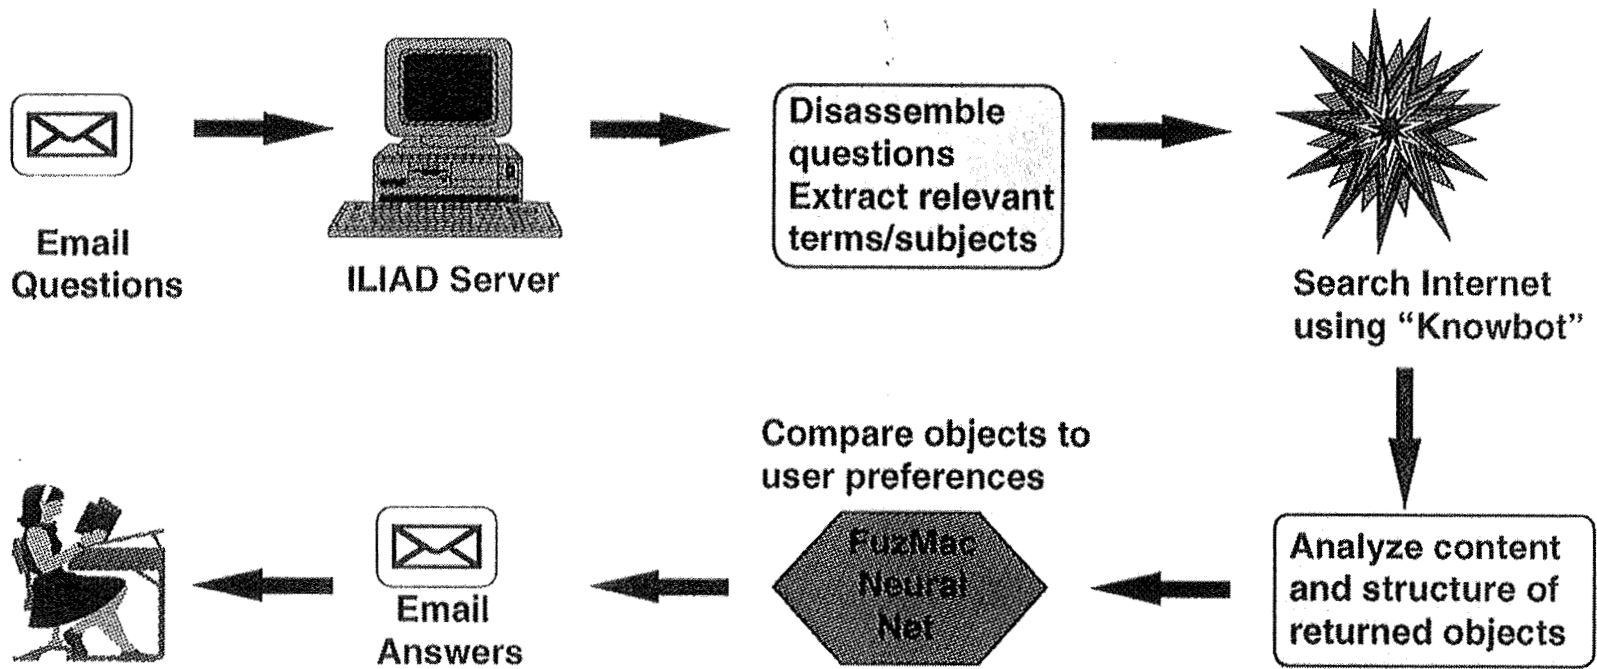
Email Questions

ILIAD Server

Disassemble questions
Extract relevant terms/subjects

Search Internet using "Knowbot"

Analyze content and structure of returned objects

Compare objects to user preferences

FuzMac Neural Net

Email Answers